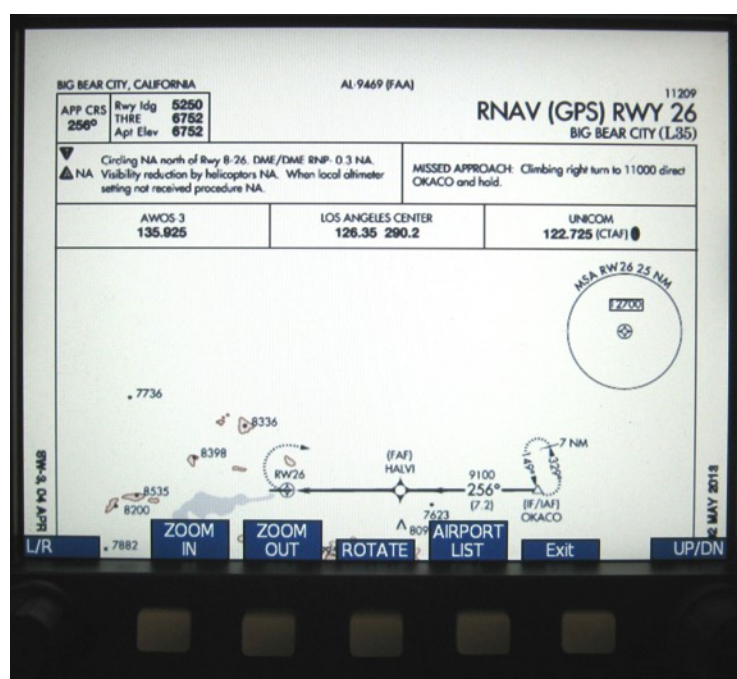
BIG BEAR CITY, CALIFORNIA

AL-9469 (FAA)

11209

RNAV (GPS) RWY 26

BIG BEAR CITY (L35)

| APP CRS 256° | Rwy ldg 5250 THRE 6752 Apt Elev 6752 |
|---|---|

Circling NA north of Rwy 8-26. DME/DME RNP- 0.3 NA. NA Visibility reduction by helicopters NA. When local altimeter setting not received procedure NA.

MISSED APPROACH: Climbing right turn to 11000 direct OKACO and hold.

| AWOS 3 135.925 | LOS ANGELES CENTER 126.35 290.2 | UNICOM 122.725 (CTAF) |
|---|---|---|

MSA RW26 25 NM

12700

7736

8336

8398

RW26

(FAF) HALVI

9100

256°

(7.2)

7 NM

076°

256°

(IF/IAF) OKACO

7623

8535

8200

7882

809

SW-3, 04 APR

MAY 2018

L/R

ZOOM IN

ZOOM OUT

ROTATE

AIRPORT LIST

Exit

UP/DN